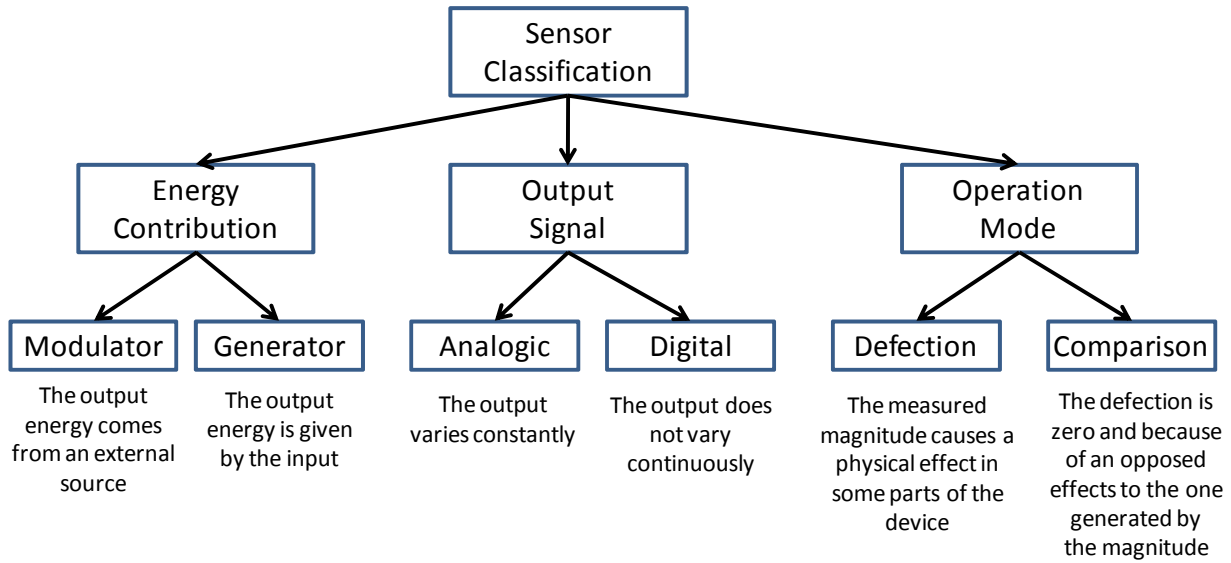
Sensor Classification

Energy Contribution

Output Signal

Operation Mode

Modulator

The output energy comes from an external source

Generator

The output energy is given by the input

Analogic

The output varies constantly

Digital

The output does not vary continuously

Defection

The measured magnitude causes a physical effect in some parts of the device

Comparison

The defection is zero and because of an opposed effects to the one generated by the magnitude